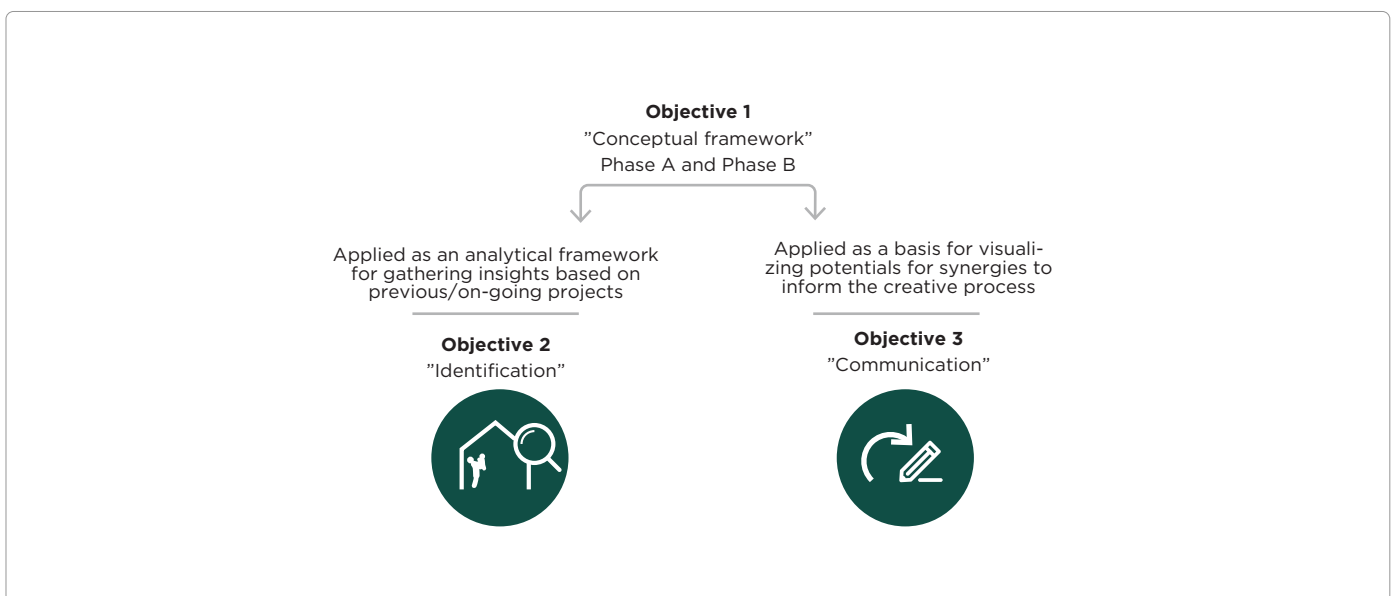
**Objective 1**
”Conceptual framework”
Phase A and Phase B

Applied as an analytical framework for gathering insights based on previous/on-going projects

**Objective 2**
”Identification”

Applied as a basis for visualizing potentials for synergies to inform the creative process

**Objective 3**
”Communication”